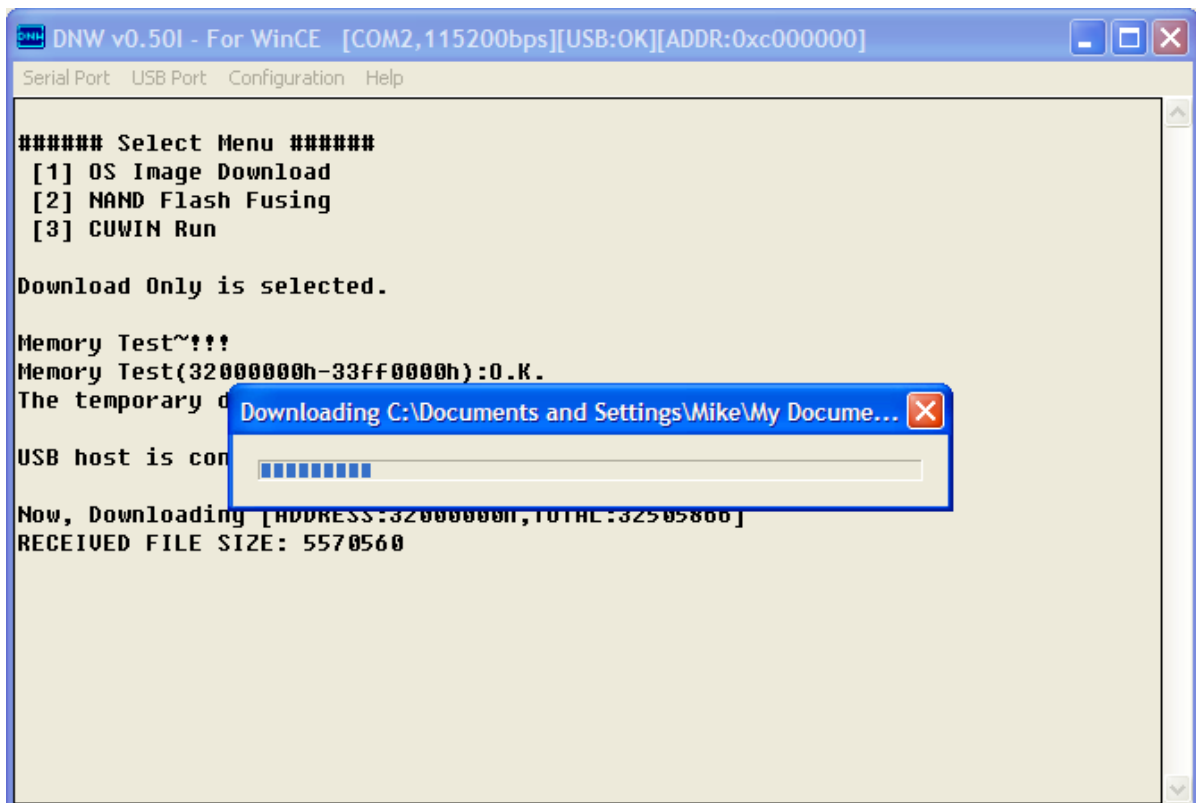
DNW v0.50I - For WinCE [COM2,115200bps][USB:OK][ADDR:0xc000000]

Serial Port USB Port Configuration Help

###### Select Menu ######
[1] OS Image Download
[2] NAND Flash Fusing
[3] CUWIN Run

Download Only is selected.

Memory Test~!!!
Memory Test(32000000h-33ff0000h):O.K.
The temporary d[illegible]

USB host is con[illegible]

Now, Downloading [ADDRESS:32000000h,TOTAL:32505866]
RECEIVED FILE SIZE: 5570560

Downloading C:\Documents and Settings\Mike\My Docume...